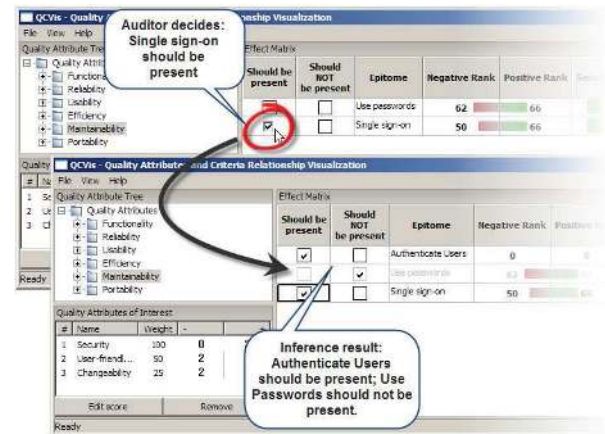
QCVis - Quality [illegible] Relationship Visualization

File View Help

Quality Attribute Tree

Quality Attrib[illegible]
Functiona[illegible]
Reliability
Usability
Efficiency
Maintainability
Portability

Auditor decides: Single sign-on should be present

Effect Matrix

| Should be present | Should NOT be present | Epitome | Negative Rank | Positive Rank |
|---|---|---|---|---|
| | | Use passwords | 62 | 66 |
| | | Single sign-on | 50 | 66 |

Quality

| # | Na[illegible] |
|---|---|
| 1 | Se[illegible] |
| 2 | Us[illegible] |
| 3 | Ch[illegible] |

Ready

QCVis - Quality Attributes and Criteria Relationship Visualization

File View Help

Quality Attribute Tree

Quality Attributes
Functionality
Reliability
Usability
Efficiency
Maintainability
Portability

Effect Matrix

| Should be present | Should NOT be present | Epitome | Negative Rank | Positive Rank |
|---|---|---|---|---|
| ✓ | | Authenticate Users | 0 | |
| | ✓ | Use passwords | 62 | |
| ✓ | | Single sign-on | 50 | |

Quality Attributes of Interest

| # | Name | Weight | - |
|---|---|---|---|
| 1 | Security | 100 | 0 |
| 2 | User-friendl... | 50 | 2 |
| 3 | Changeability | 25 | 2 |

Edit score

Remove

Ready

Inference result: Authenticate Users should be present; Use Passwords should not be present.